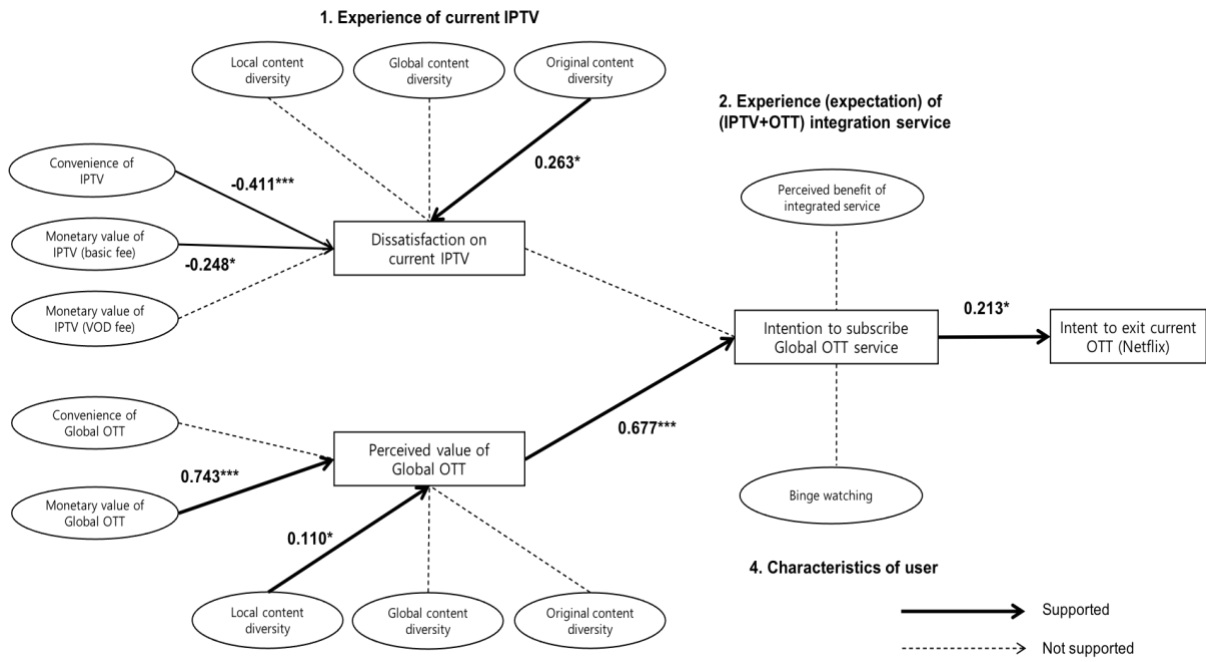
1. Experience of current IPTV

Local content diversity

Global content diversity

Original content diversity

2. Experience (expectation) of (IPTV+OTT) integration service

Convenience of IPTV

-0.411***

0.263*

Perceived benefit of integrated service

Monetary value of IPTV (basic fee)

-0.248*

Dissatisfaction on current IPTV

Monetary value of IPTV (VOD fee)

Intention to subscribe Global OTT service

0.213*

Intent to exit current OTT (Netflix)

Convenience of Global OTT

0.677***

Perceived value of Global OTT

0.743***

Monetary value of Global OTT

Binge watching

0.110*

4. Characteristics of user

Local content diversity

Global content diversity

Original content diversity

Supported

Not supported